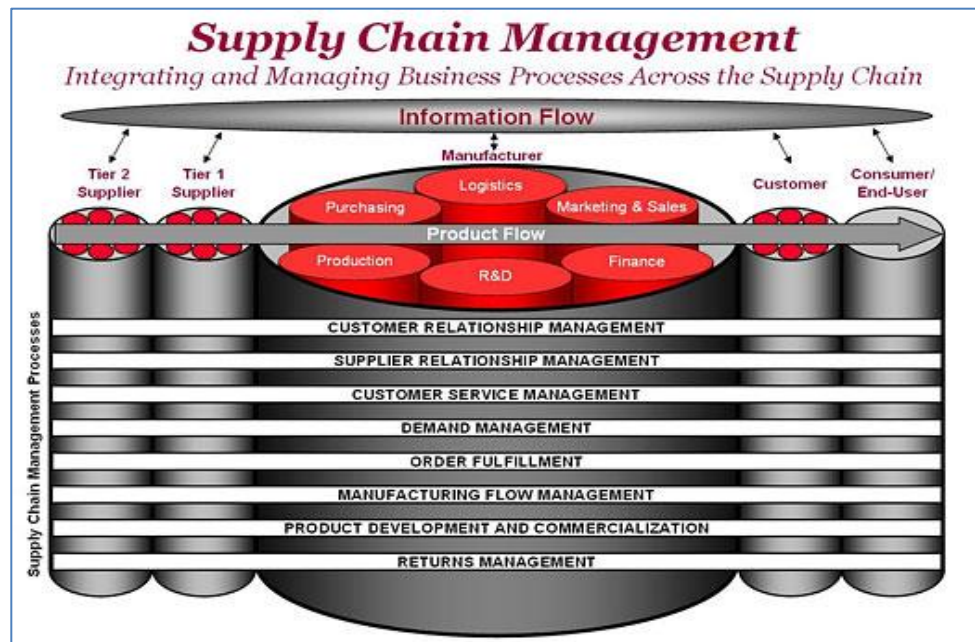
Supply Chain Management
Integrating and Managing Business Processes Across the Supply Chain

Information Flow

Tier 2 Supplier

Tier 1 Supplier

Manufacturer

Logistics

Purchasing

Marketing & Sales

Customer

Consumer/ End-User

Product Flow

Production

R&D

Finance

Supply Chain Management Processes

CUSTOMER RELATIONSHIP MANAGEMENT

SUPPLIER RELATIONSHIP MANAGEMENT

CUSTOMER SERVICE MANAGEMENT

DEMAND MANAGEMENT

ORDER FULFILLMENT

MANUFACTURING FLOW MANAGEMENT

PRODUCT DEVELOPMENT AND COMMERCIALIZATION

RETURNS MANAGEMENT